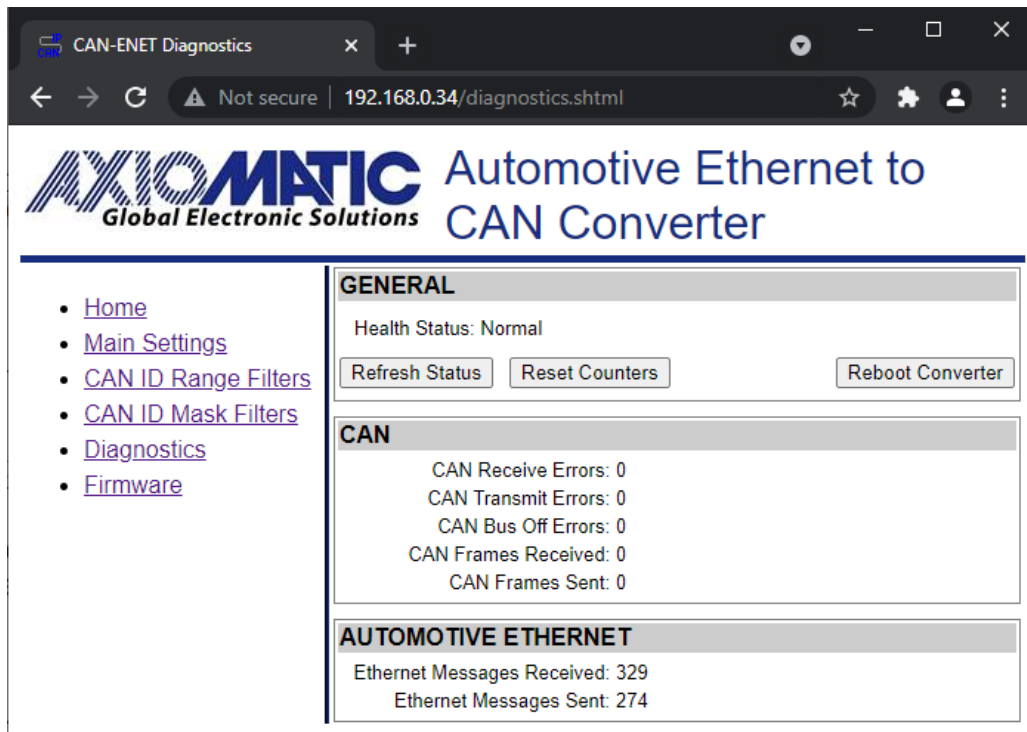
CAN-ENET Diagnostics

Not secure | 192.168.0.34/diagnostics.shtml

AXIOMATIC
Global Electronic Solutions

Automotive Ethernet to CAN Converter

- Home
- Main Settings
- CAN ID Range Filters
- CAN ID Mask Filters
- Diagnostics
- Firmware

GENERAL

Health Status: Normal

Refresh Status | Reset Counters | Reboot Converter

CAN

CAN Receive Errors: 0
CAN Transmit Errors: 0
CAN Bus Off Errors: 0
CAN Frames Received: 0
CAN Frames Sent: 0

AUTOMOTIVE ETHERNET

Ethernet Messages Received: 329
Ethernet Messages Sent: 274